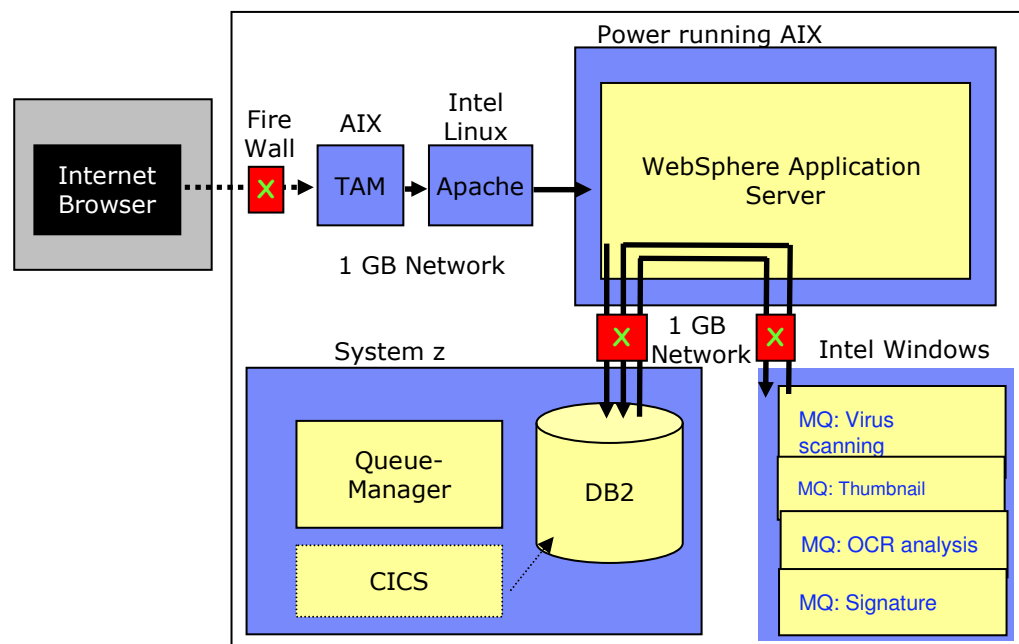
Internet Browser

Fire Wall

X

AIX

TAM

Intel Linux

Apache

1 GB Network

Power running AIX

WebSphere Application Server

X

1 GB Network

X

System z

Queue-Manager

DB2

CICS

Intel Windows

MQ: Virus scanning

MQ: Thumbnail

MQ: OCR analysis

MQ: Signature